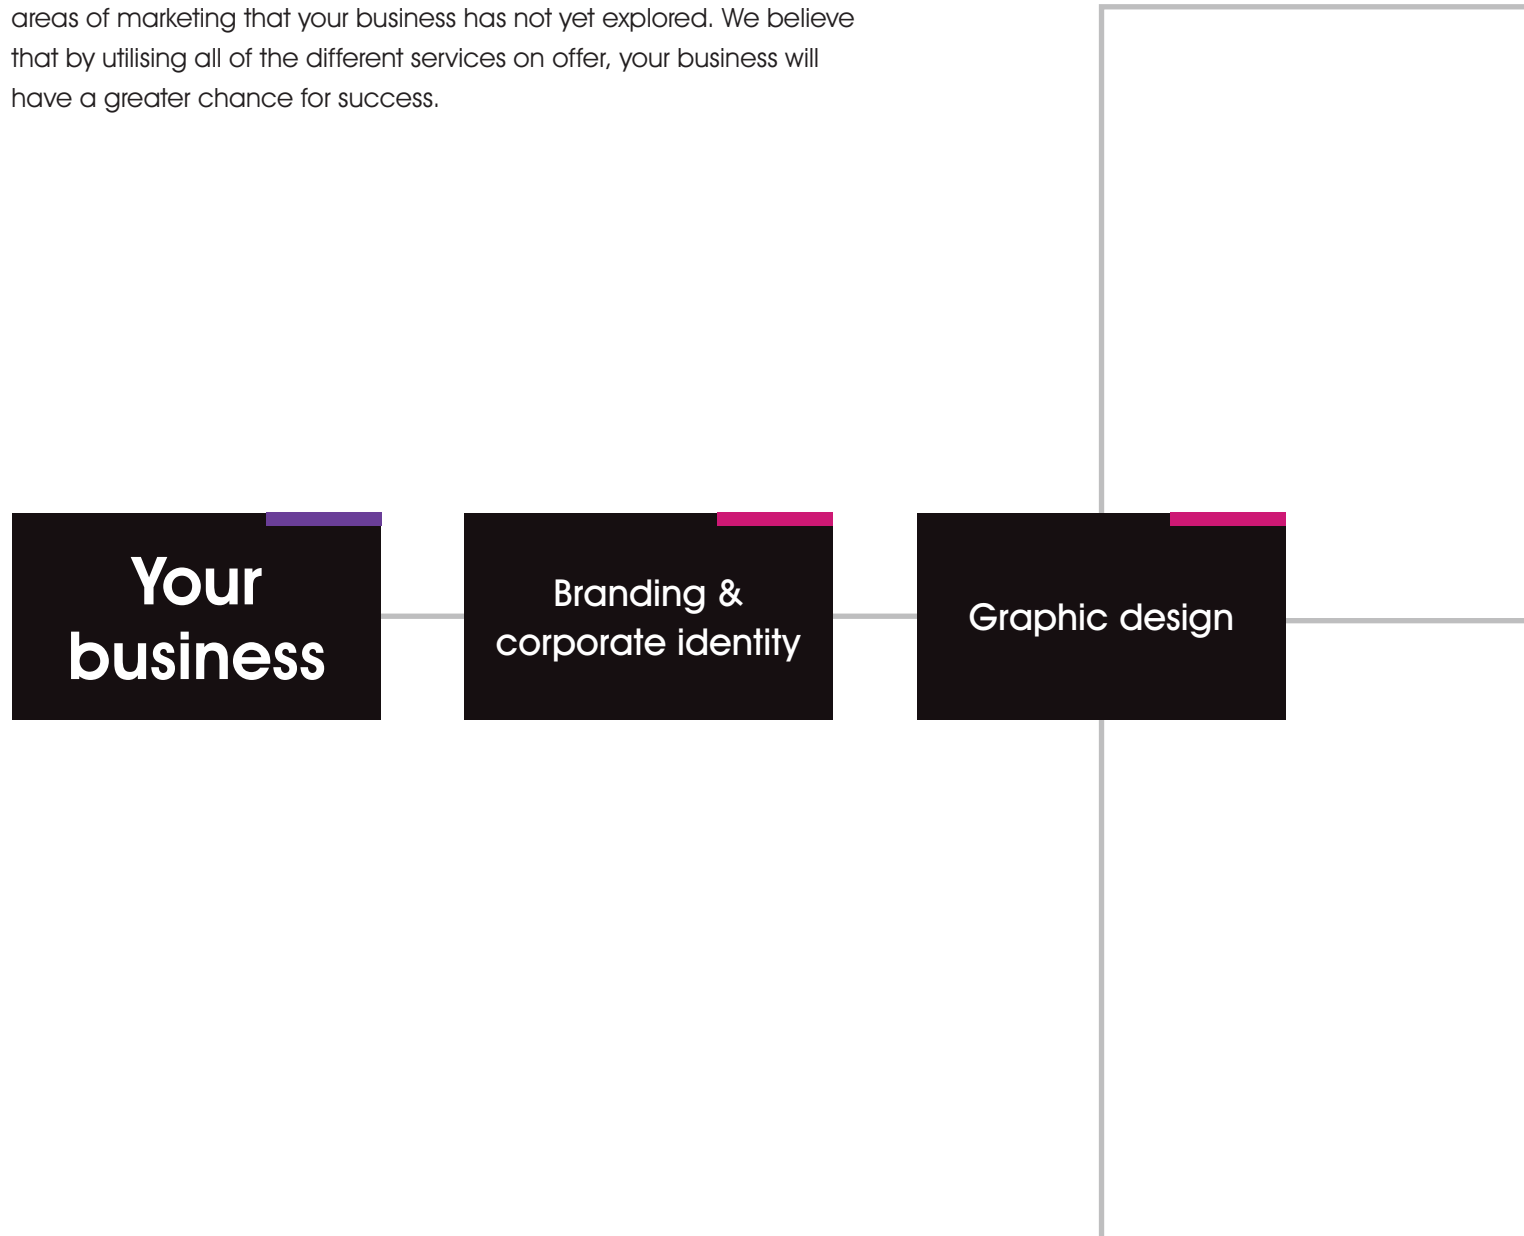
areas of marketing that your business has not yet explored. We believe that by utilising all of the different services on offer, your business will have a greater chance for success.

Your business

Branding & corporate identity

Graphic design